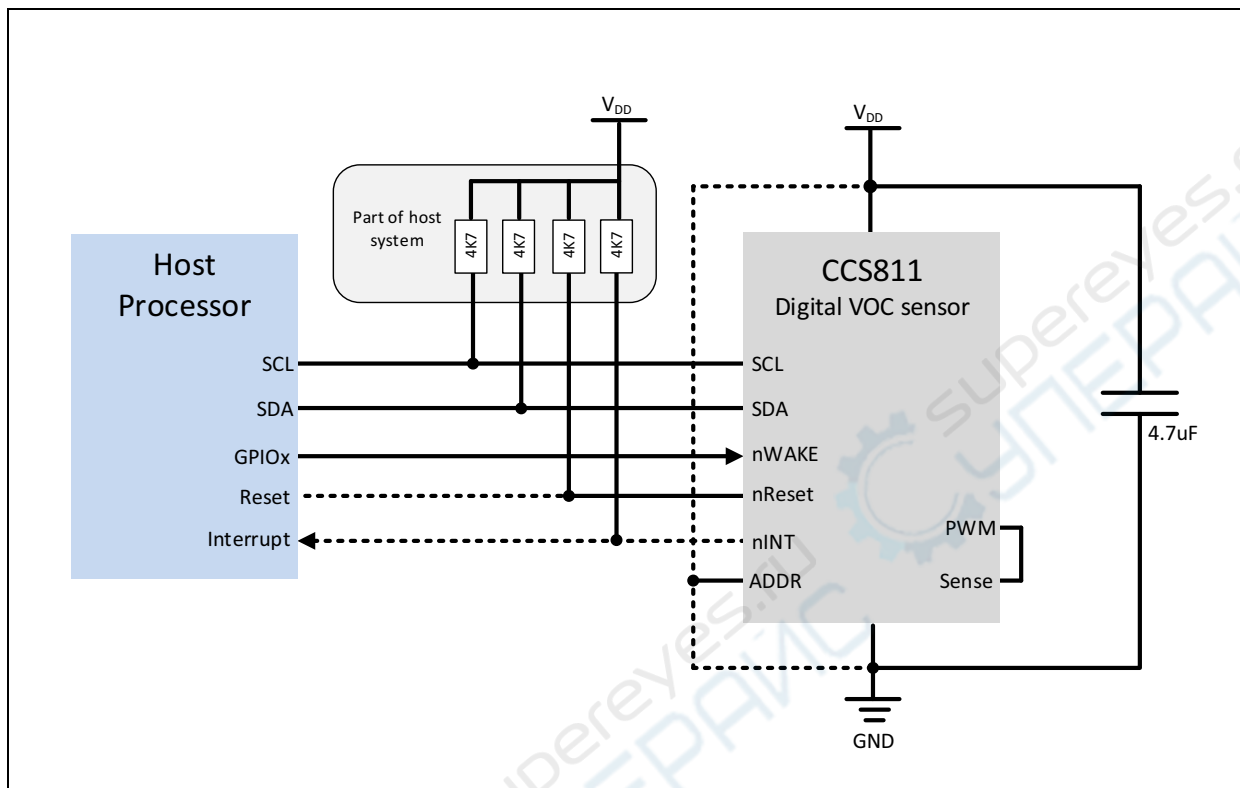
$V_{DD}$

$V_{DD}$

Part of host system

4K7

4K7

4K7

4K7

Host Processor

CCS811
Digital VOC sensor

SCL

SDA

GPIOx

Reset

Interrupt

SCL

SDA

nWAKE

nReset

nINT

ADDR

PWM

Sense

4.7uF

GND

supereyes.ru
СУПЕРАЙС